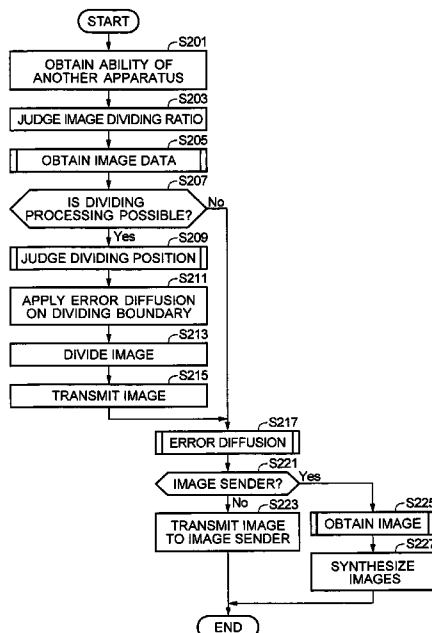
START

S201
OBTAIN ABILITY OF ANOTHER APPARATUS

S203
JUDGE IMAGE DIVIDING RATIO

S205
OBTAIN IMAGE DATA

S207
IS DIVIDING PROCESSING POSSIBLE?

No

Yes

S209
JUDGE DIVIDING POSITION

S211
APPLY ERROR DIFFUSION ON DIVIDING BOUNDARY

S213
DIVIDE IMAGE

S215
TRANSMIT IMAGE

S217
ERROR DIFFUSION

S221
IMAGE SENDER?

Yes

No

S223
TRANSMIT IMAGE TO IMAGE SENDER

S225
OBTAIN IMAGE

S227
SYNTHESIZE IMAGES

END